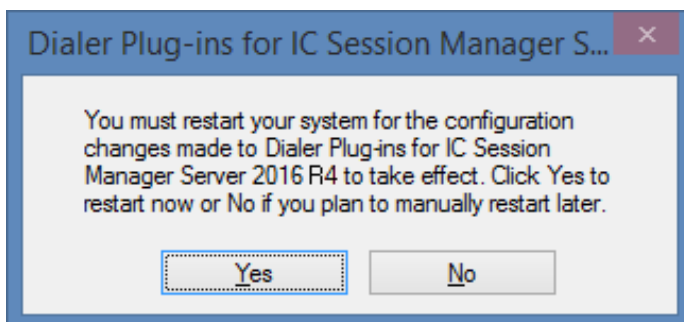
Dialer Plug-ins for IC Session Manager S...

You must restart your system for the configuration changes made to Dialer Plug-ins for IC Session Manager Server 2016 R4 to take effect. Click Yes to restart now or No if you plan to manually restart later.

Yes

No